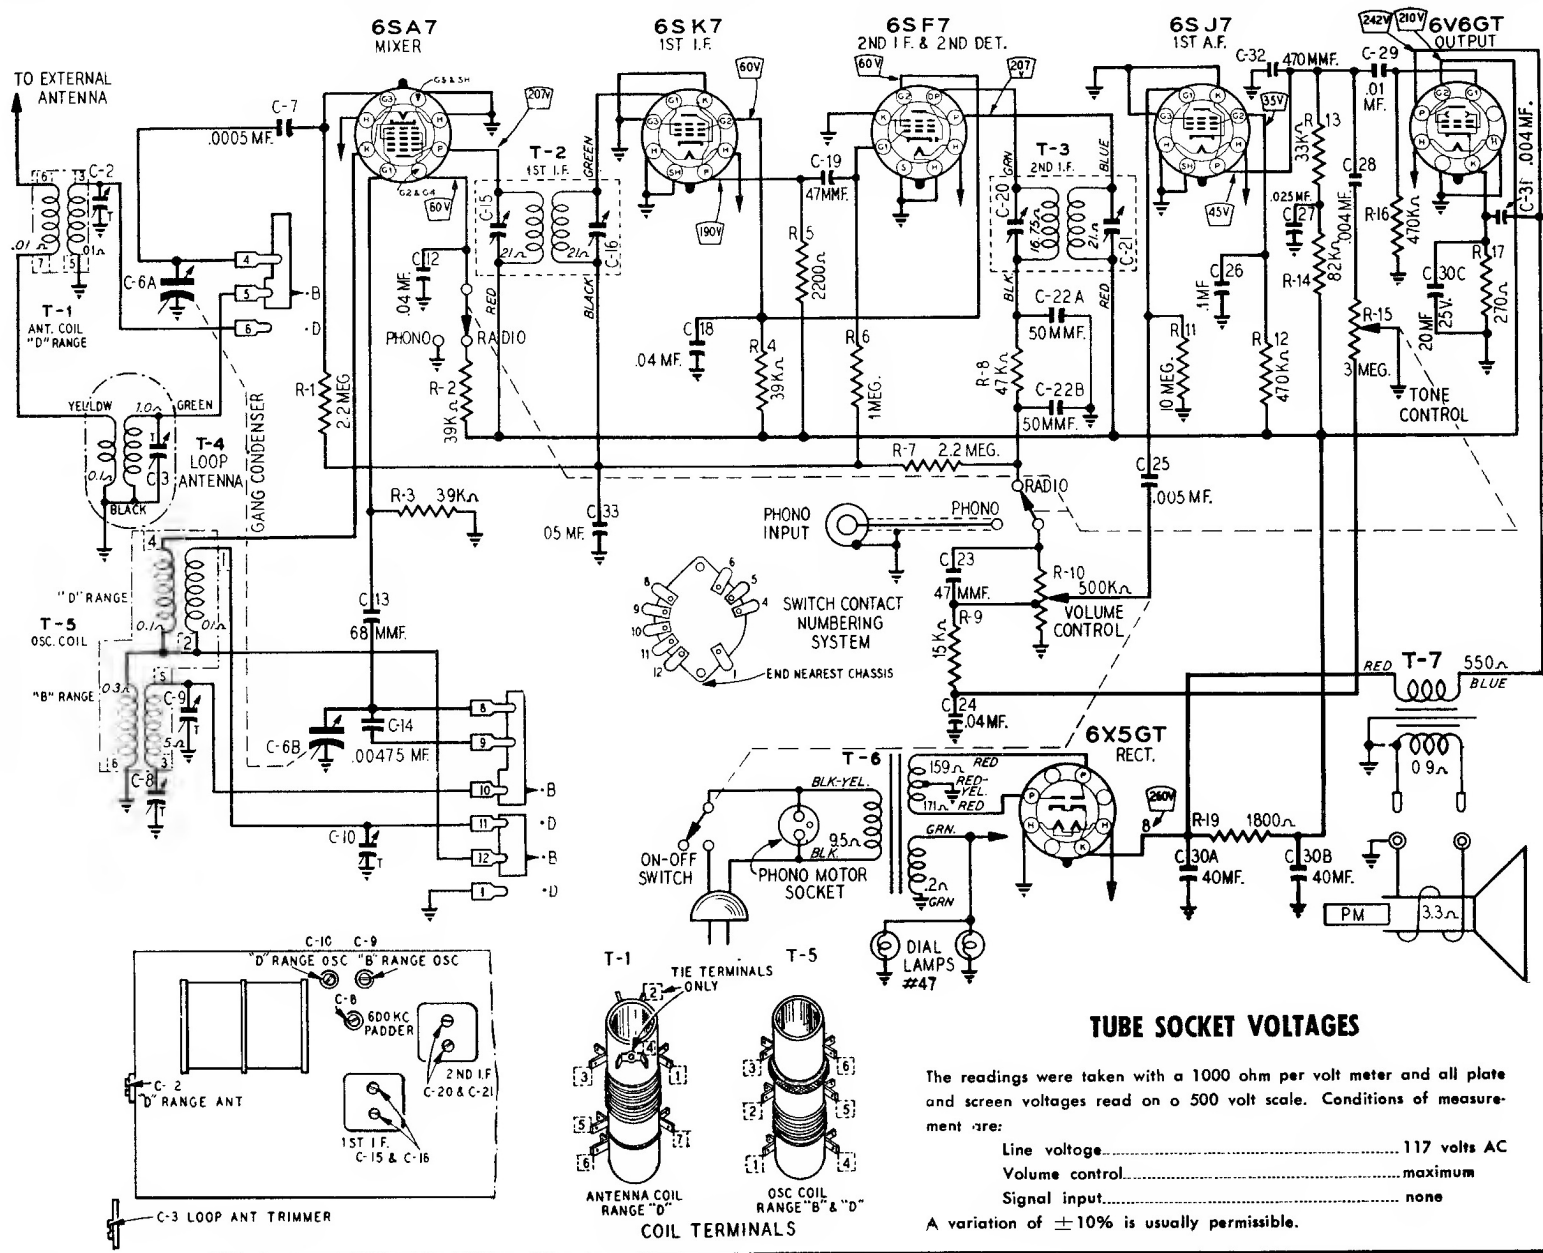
6SA7
MIXER

6SK7
1ST I.F.

6SF7
2ND I.F. & 2ND DET.

6SJ7
1ST A.F.

242V 210V 6V6GT
OUTPUT

TO EXTERNAL ANTENNA

C-7
.0005 MF.

G3 & SH
207V
60V
60V
207V
35V
G2 & G4
60V
190V
45V

C-2
.01Ω
.01Ω
T-1
ANT. COIL
"D" RANGE

C-6A
4
5
6
B
D

T-2
1ST I.F.
GREEN
C-15
21Ω
21Ω
C-16
BLACK
RED

C-12
.04 MF.
PHONO
RADIO
R-2
39KΩ

C-19
47MMF.
R-5
2200Ω
C-18
.04 MF.
R-4
39KΩ
R-6
1MEG.

T-3
2ND I.F.
GRN
BLUE
C-20
16.75Ω
21Ω
C-21
BLK
RED
C-22A
50MMF.
R-8
47KΩ
C-22B
50MMF.

C-32
470MMF.
C-29
.01 MF.
R-13
33KΩ
C-27
.025MF.
C-28
.004 MF.
R-14
82KΩ
C-26
.1MF.
R-11
10 MEG.
R-12
470KΩ
R-15
3MEG.
TONE CONTROL
R-16
470KΩ
C-30C
20MF.
25V.
R-17
270Ω
C-31
.004 MF.

YELLOW
1.0Ω
GREEN
T-4
LOOP ANTENNA
C-3
0.1Ω
BLACK
R-1
2.2MEG
GANG CONDENSER

R-7
2.2 MEG.
RADIO
C-25
.005 MF.

R-3
39KΩ
C-33
.05 MF.

PHONO INPUT
PHONO

SWITCH CONTACT NUMBERING SYSTEM
END NEAREST CHASSIS

C-23
47MMF.
R-9
15KΩ
R-10
500KΩ
VOLUME CONTROL
C-24
.04MF.

"D" RANGE
T-5
OSC. COIL
0.1Ω
.01Ω
"B" RANGE
0.3Ω
.5Ω
C-9
T
C-8
T
C-13
68 MMF.
C-6B
C-14
.00475 MF.
8
9
10
11
12
1
B
D
B
D
C-10
T

RED T-7 550Ω BLUE
0.9Ω

6X5GT
RECT.
T-6
BLK-YEL.
159Ω RED
RED-YEL.
171Ω RED
9.5Ω
BLK.
GRN.
.2Ω
GRN
260V
8
R-19
1800Ω
C-30A
40MF.
C-30B
40MF.

ON-OFF SWITCH
PHONO MOTOR SOCKET
DIAL LAMPS
#47
PM
3.3Ω

C-10 C-9
"D" RANGE OSC "B" RANGE OSC
C-8
600KC PADDER
2ND I.F.
C-20 & C-21
1ST I.F.
C-15 & C-16
C- 2
"D" RANGE ANT
C-3 LOOP ANT TRIMMER

T-1
T-5
TIE TERMINALS
2 ONLY
4
3
1
5
7
6
3
6
5
1
4
ANTENNA COIL
RANGE "D"
OSC COIL
RANGE "B" & "D"
COIL TERMINALS

TUBE SOCKET VOLTAGES

The readings were taken with a 1000 ohm per volt meter and all plate and screen voltages read on a 500 volt scale. Conditions of measurement are:

Line voltage........................117 volts AC
Volume control........................maximum
Signal input........................none

A variation of $\pm 10\%$ is usually permissible.